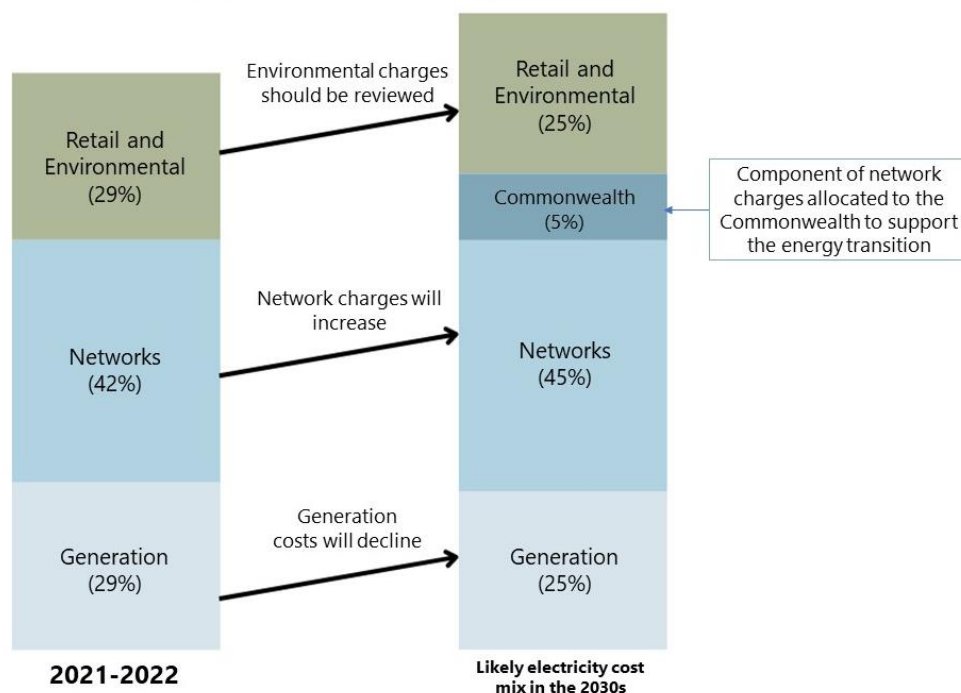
Retail and Environmental (29%)

Networks (42%)

Generation (29%)

2021-2022

Environmental charges should be reviewed

Network charges will increase

Generation costs will decline

Retail and Environmental (25%)

Commonwealth (5%)

Networks (45%)

Generation (25%)

Likely electricity cost mix in the 2030s

Component of network charges allocated to the Commonwealth to support the energy transition